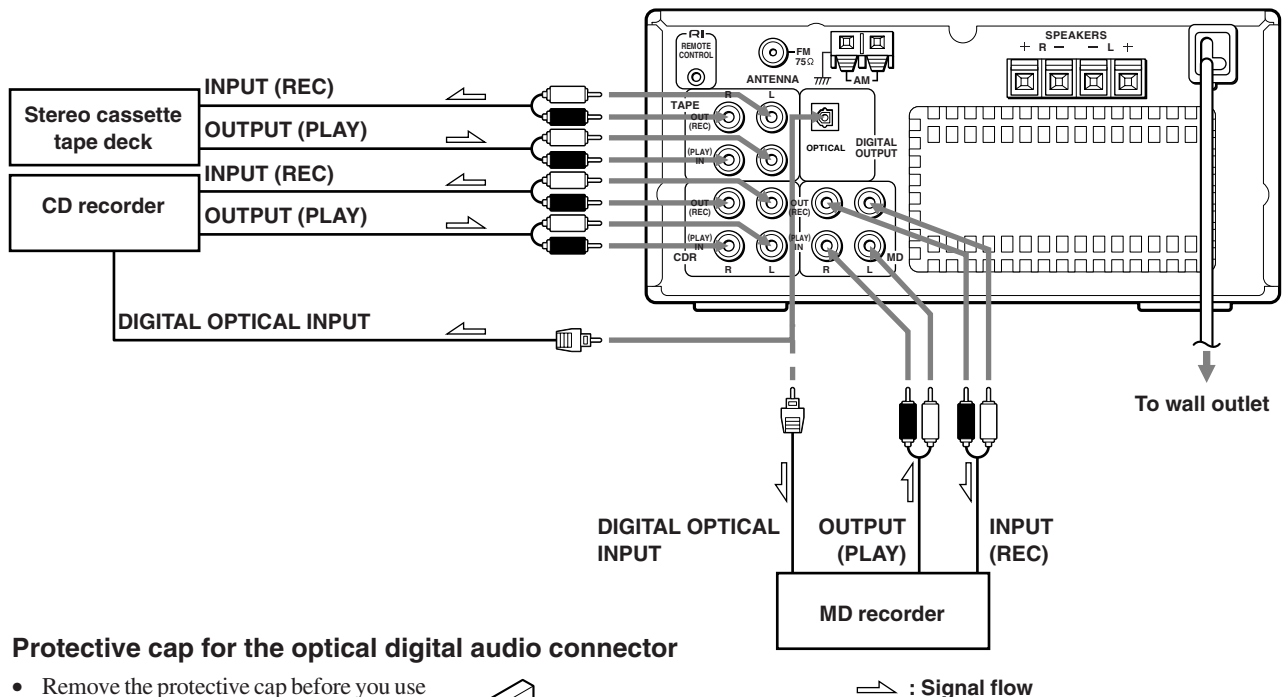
RI
REMOTE CONTROL

FM 75Ω
ANTENNA
AM

SPEAKERS
+ R − − L +

Stereo cassette tape deck
INPUT (REC)
OUTPUT (PLAY)

CD recorder
INPUT (REC)
OUTPUT (PLAY)

TAPE
R L
OUT (REC)
(PLAY) IN

OPTICAL
DIGITAL OUTPUT

OUT (REC)
(PLAY) IN
CDR
R L

OUT (REC)
(PLAY) IN
R L MD

DIGITAL OPTICAL INPUT

To wall outlet

DIGITAL OPTICAL INPUT
OUTPUT (PLAY)
INPUT (REC)

MD recorder

Protective cap for the optical digital audio connector

• Remove the protective cap before you use

: Signal flow